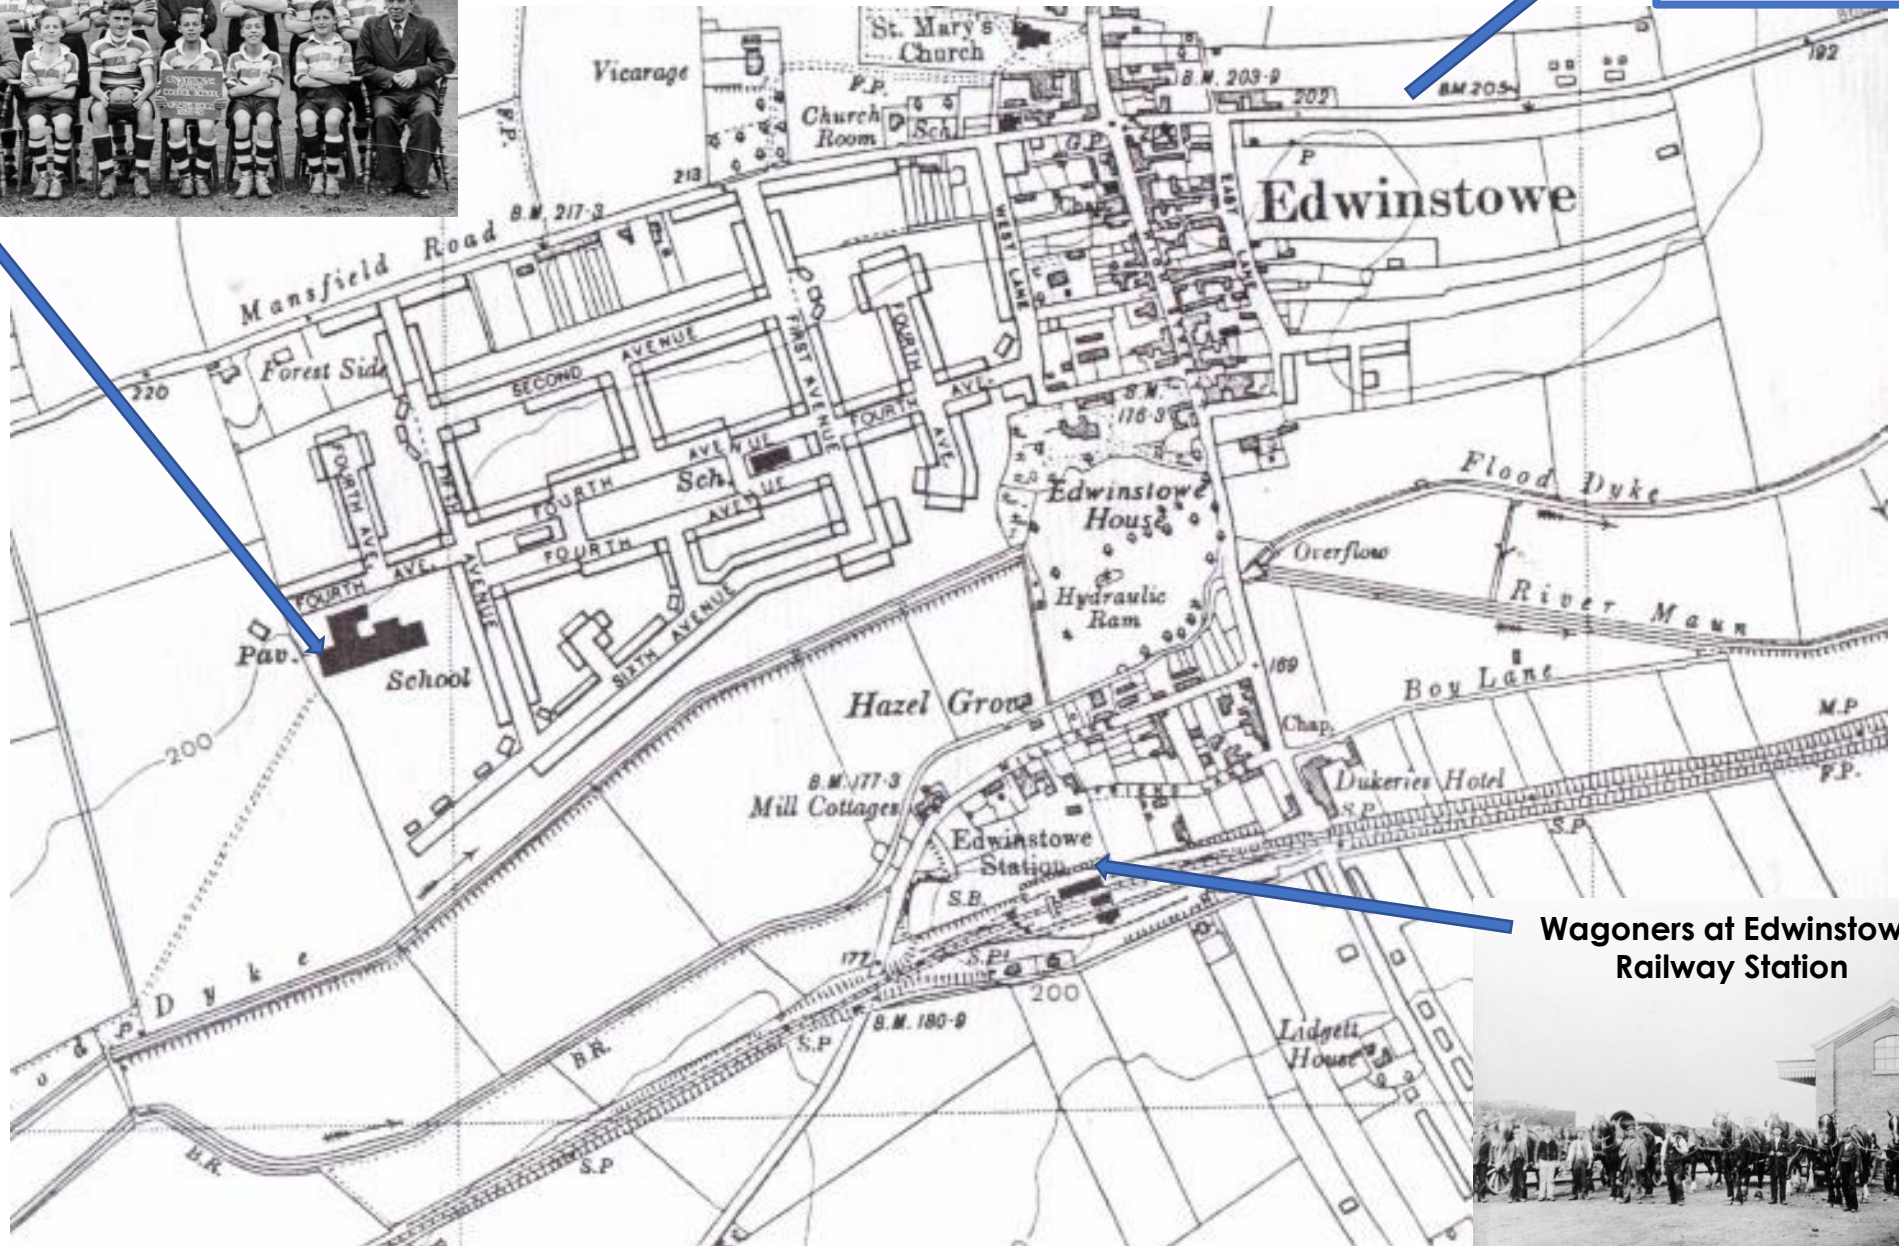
St. Mary's Church

Vicarage

F.P.

Church Room

Sch.

B.M. 203·9

202

BM 205

192

G.P.

P

Edwinstowe

213

B.M. 217·3

Mansfield Road

WEST LANE

EAST LANE

FIRST AVENUE

FOURTH AVE.

Forest Side

220

SECOND AVENUE

FOURTH AVE.

B.M. 178·9

FOURTH AVE.

FIFTH AVE.

FOURTH AVENUE

Sch.

AVE.

FOURTH

FOURTH

AVENUE

Flood Dyke

Edwinstowe House

Overflow

FOURTH AVE.

Hydraulic Ram

River Maun

Pav.

School

SIXTH AVENUE

169

Boy Lane

Hazel Grove

Chap.

M.P

200

B.M. 177·3

Mill Cottages

Dukeries Hotel

F.P.

S.P

S.P

Edwinstowe Station

S.B.

Wagoners at Edwinstow Railway Station

Dyke

177

S.P

200

B.M. 180·9

S.P

B.R.

Lidgett House

B.R.

S.P